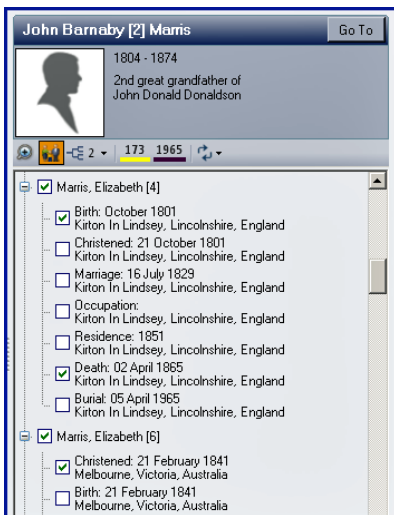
John Barnaby [2] Marris

Go To

1804 - 1874

2nd great grandfather of John Donald Donaldson

2

173

1965

Marris, Elizabeth [4]

Birth: October 1801
Kirton In Lindsey, Lincolnshire, England

Christened: 21 October 1801
Kirton In Lindsey, Lincolnshire, England

Marriage: 16 July 1829
Kirton In Lindsey, Lincolnshire, England

Occupation:
Kirton In Lindsey, Lincolnshire, England

Residence: 1851
Kirton In Lindsey, Lincolnshire, England

Death: 02 April 1865
Kirton In Lindsey, Lincolnshire, England

Burial: 05 April 1965
Kirton In Lindsey, Lincolnshire, England

Marris, Elizabeth [6]

Christened: 21 February 1841
Melbourne, Victoria, Australia

Birth: 21 February 1841
Melbourne, Victoria, Australia